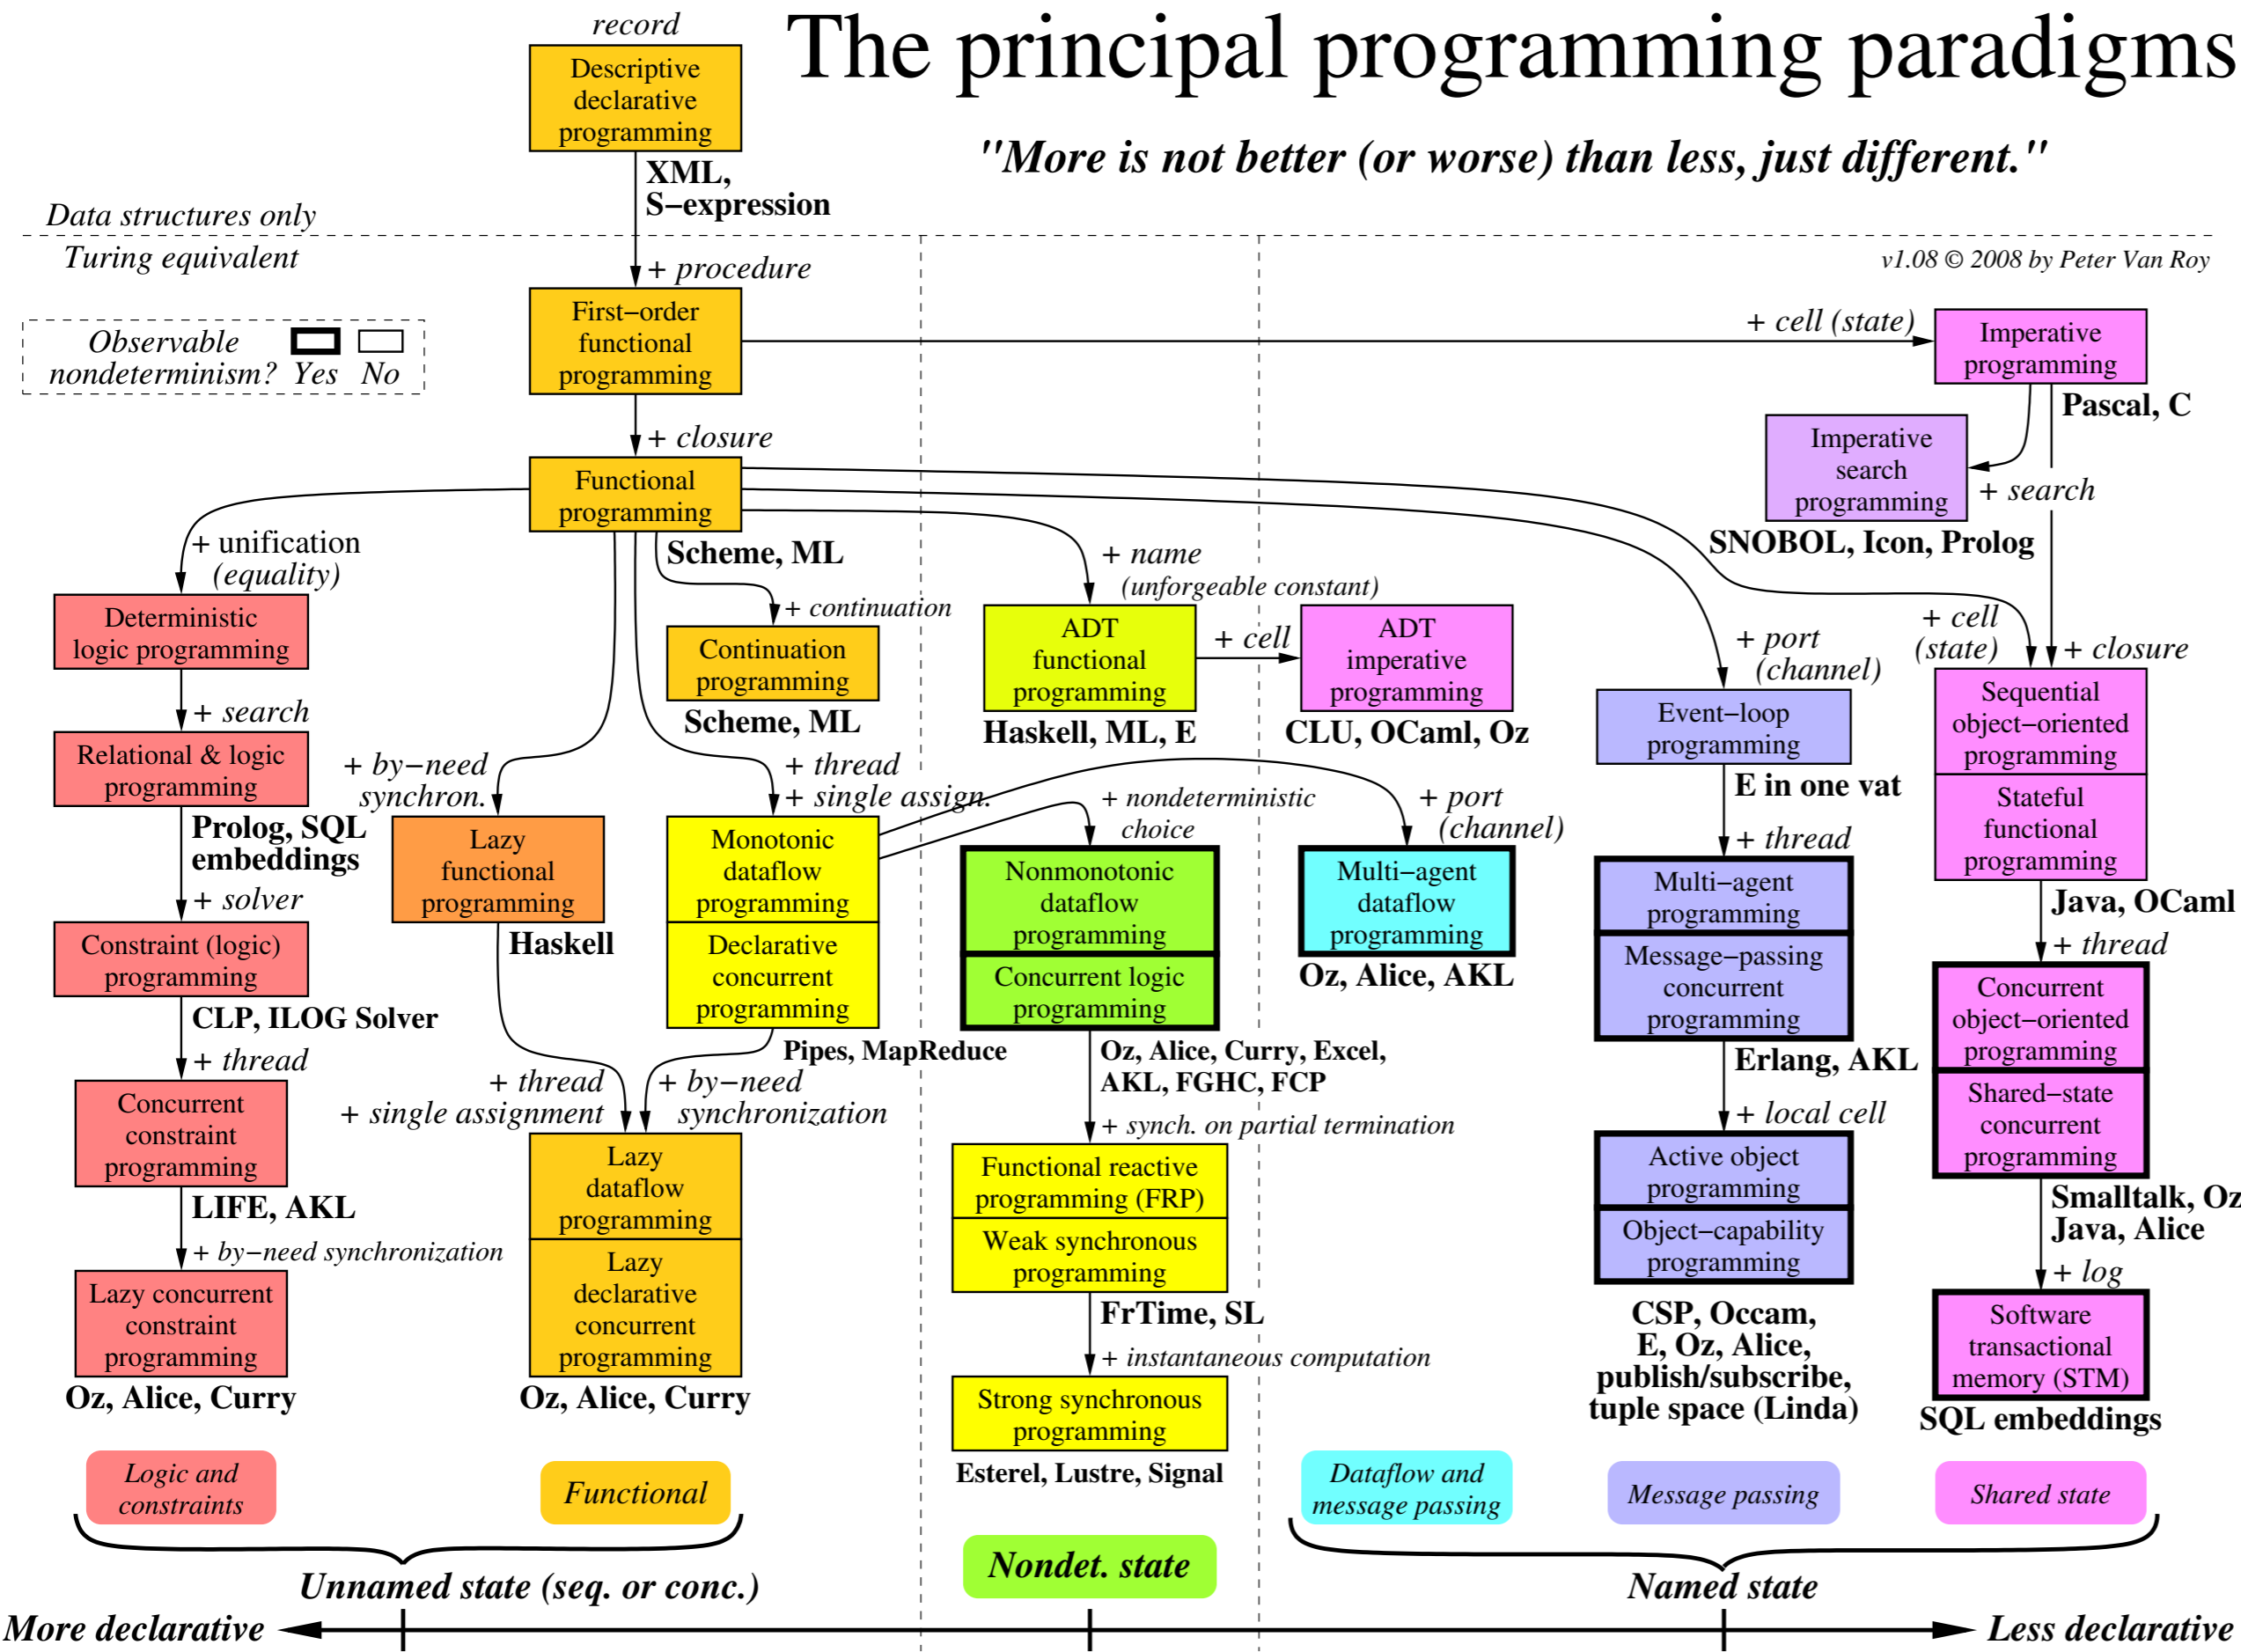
record

Descriptive declarative programming

The principal programming paradigms

"More is not better (or worse) than less, just different."

XML, S−expression

Data structures only

Turing equivalent

+ procedure

v1.08 © 2008 by Peter Van Roy

Observable nondeterminism? Yes No

First−order functional programming

+ cell (state)

Imperative programming

Pascal, C

+ closure

Imperative search programming

+ search

Functional programming

SNOBOL, Icon, Prolog

+ unification (equality)

Scheme, ML

+ name (unforgeable constant)

+ continuation

Deterministic logic programming

Continuation programming

ADT functional programming

+ cell

ADT imperative programming

+ port (channel)

+ cell (state)

+ closure

+ search

Scheme, ML

Haskell, ML, E

CLU, OCaml, Oz

Event−loop programming

Sequential object−oriented programming

Relational & logic programming

+ by−need synchron.

+ thread

+ single assign.

E in one vat

Stateful functional programming

+ nondeterministic choice

+ port (channel)

Prolog, SQL embeddings

Lazy functional programming

Monotonic dataflow programming

+ thread

Nonmonotonic dataflow programming

Multi−agent dataflow programming

Multi−agent programming

+ solver

Java, OCaml

Haskell

Declarative concurrent programming

Concurrent logic programming

Oz, Alice, AKL

Message−passing concurrent programming

+ thread

Constraint (logic) programming

Concurrent object−oriented programming

CLP, ILOG Solver

Pipes, MapReduce

Oz, Alice, Curry, Excel, AKL, FGHC, FCP

Erlang, AKL

+ thread

+ thread

+ single assignment

+ by−need synchronization

Shared−state concurrent programming

Concurrent constraint programming

+ local cell

+ synch. on partial termination

Lazy dataflow programming

Functional reactive programming (FRP)

Active object programming

LIFE, AKL

Smalltalk, Oz, Java, Alice

+ by−need synchronization

Lazy declarative concurrent programming

Weak synchronous programming

Object−capability programming

+ log

Lazy concurrent constraint programming

FrTime, SL

CSP, Occam, E, Oz, Alice, publish/subscribe, tuple space (Linda)

Software transactional memory (STM)

+ instantaneous computation

Strong synchronous programming

Oz, Alice, Curry

Oz, Alice, Curry

SQL embeddings

Esterel, Lustre, Signal

Logic and constraints

Functional

Dataflow and message passing

Message passing

Shared state

Nondet. state

Unnamed state (seq. or conc.)

Named state

More declarative

Less declarative